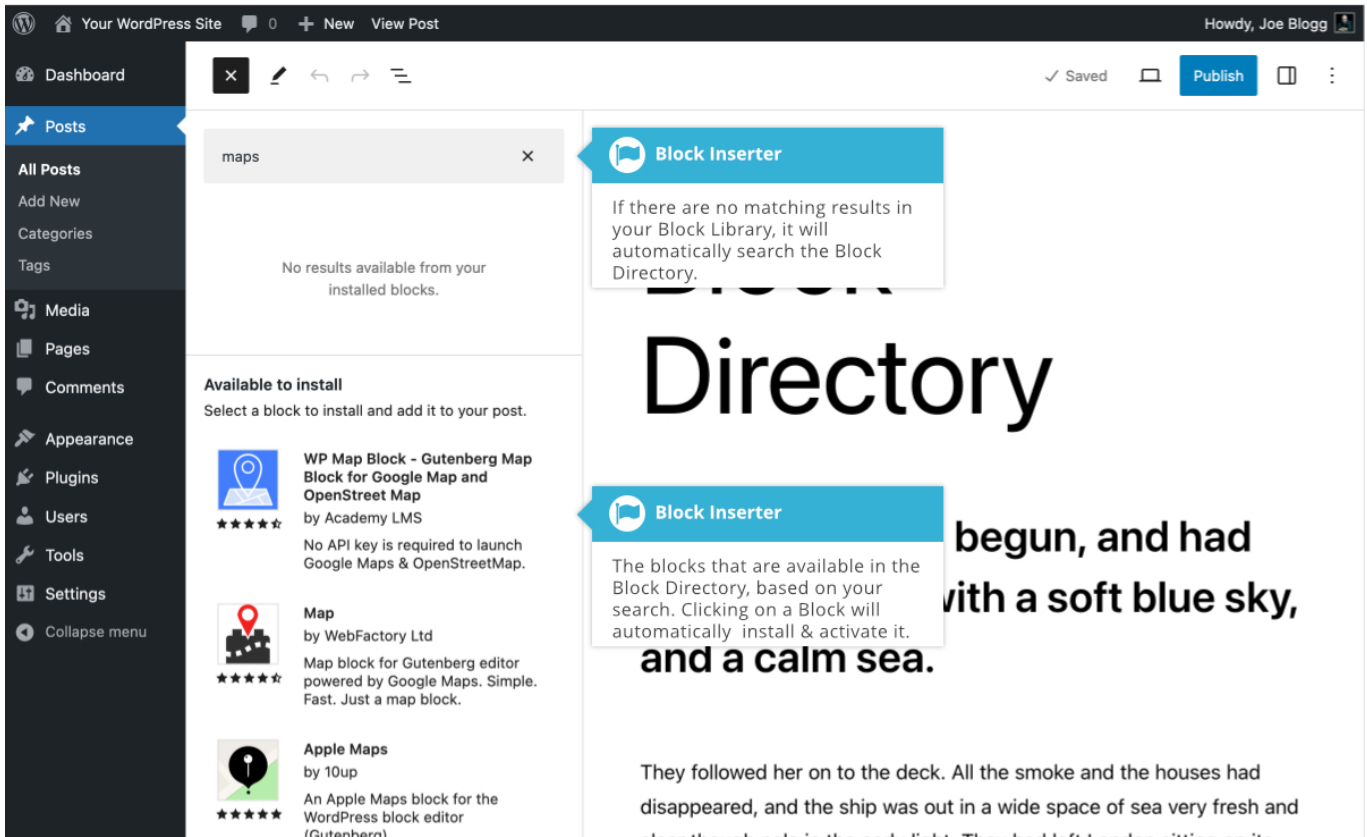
Your WordPress Site 0 New View Post Howdy, Joe Blogg

Dashboard
Posts
All Posts
Add New
Categories
Tags
Media
Pages
Comments
Appearance
Plugins
Users
Tools
Settings
Collapse menu

✓ Saved Publish

maps

No results available from your installed blocks.

Available to install
Select a block to install and add it to your post.

WP Map Block - Gutenberg Map Block for Google Map and OpenStreet Map
by Academy LMS
No API key is required to launch Google Maps & OpenStreetMap.

Map
by WebFactory Ltd
Map block for Gutenberg editor powered by Google Maps. Simple. Fast. Just a map block.

Apple Maps
by 10up
An Apple Maps block for the WordPress block editor (Gutenberg)

Block Inserter
If there are no matching results in your Block Library, it will automatically search the Block Directory.

Directory

Block Inserter
The blocks that are available in the Block Directory, based on your search. Clicking on a Block will automatically install & activate it.

begun, and had
with a soft blue sky,
and a calm sea.

They followed her on to the deck. All the smoke and the houses had disappeared, and the ship was out in a wide space of sea very fresh and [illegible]